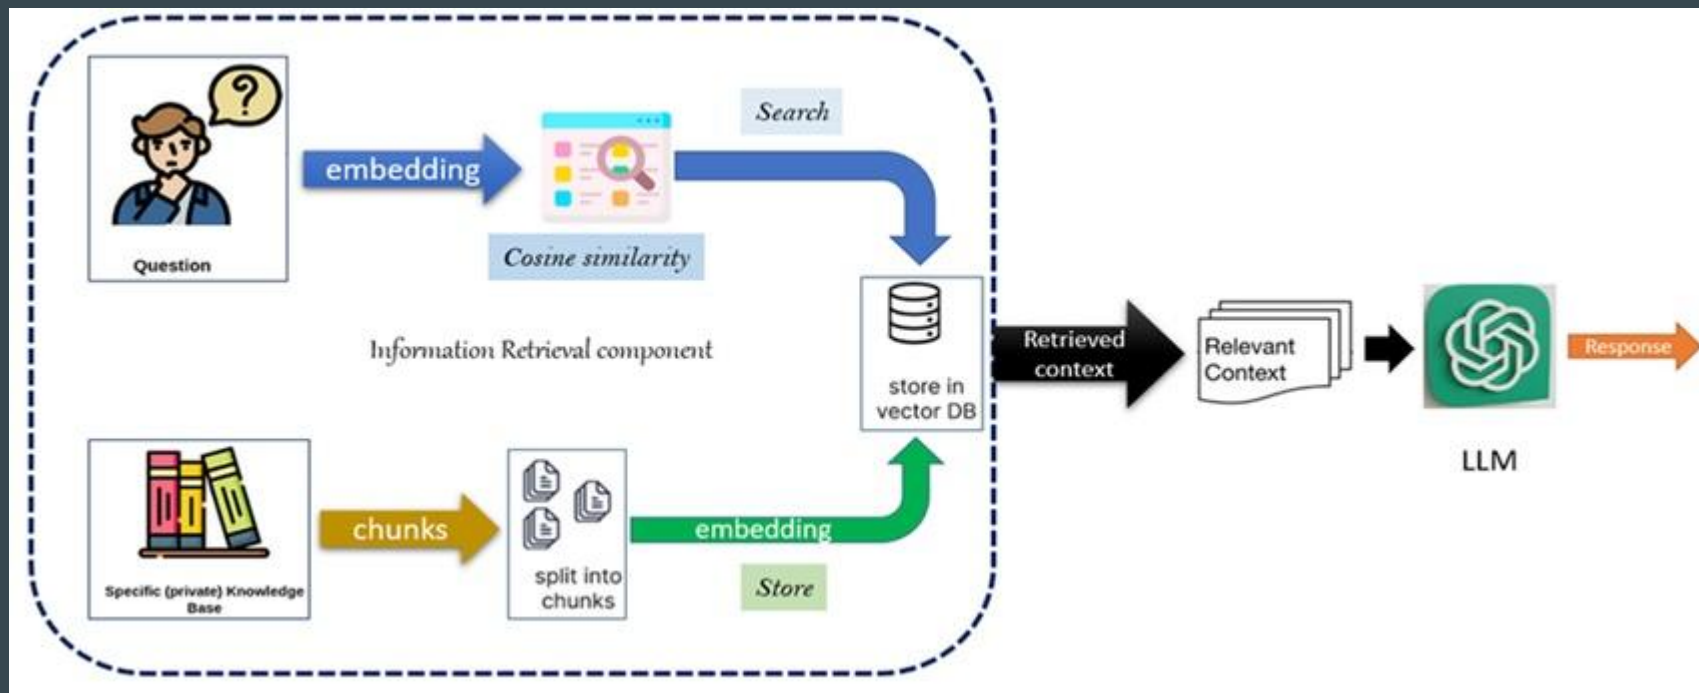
Question

embedding

Cosine similarity

Search

store in vector DB

Information Retrieval component

Retrieved context

Relevant Context

Response

LLM

Specific (private) Knowledge Base

chunks

split into chunks

embedding

Store